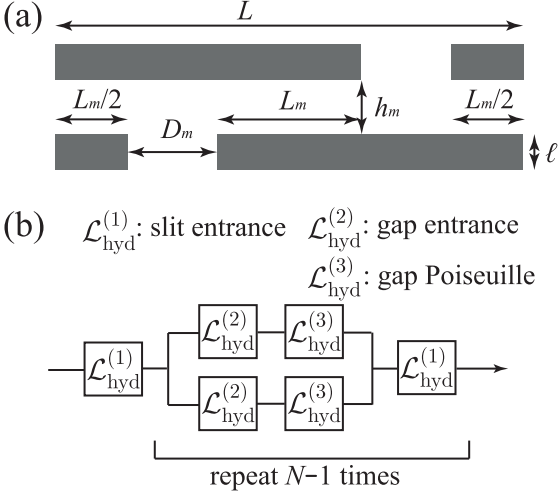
(a)

$L$

$L_m/2$

$D_m$

$L_m$

$h_m$

$L_m/2$

$\ell$

(b)

$\mathcal{L}_{\mathrm{hyd}}^{(1)}$: slit entrance

$\mathcal{L}_{\mathrm{hyd}}^{(2)}$: gap entrance

$\mathcal{L}_{\mathrm{hyd}}^{(3)}$: gap Poiseuille

$\mathcal{L}_{\mathrm{hyd}}^{(1)}$

$\mathcal{L}_{\mathrm{hyd}}^{(2)}$

$\mathcal{L}_{\mathrm{hyd}}^{(3)}$

$\mathcal{L}_{\mathrm{hyd}}^{(2)}$

$\mathcal{L}_{\mathrm{hyd}}^{(3)}$

$\mathcal{L}_{\mathrm{hyd}}^{(1)}$

repeat $N$–1 times